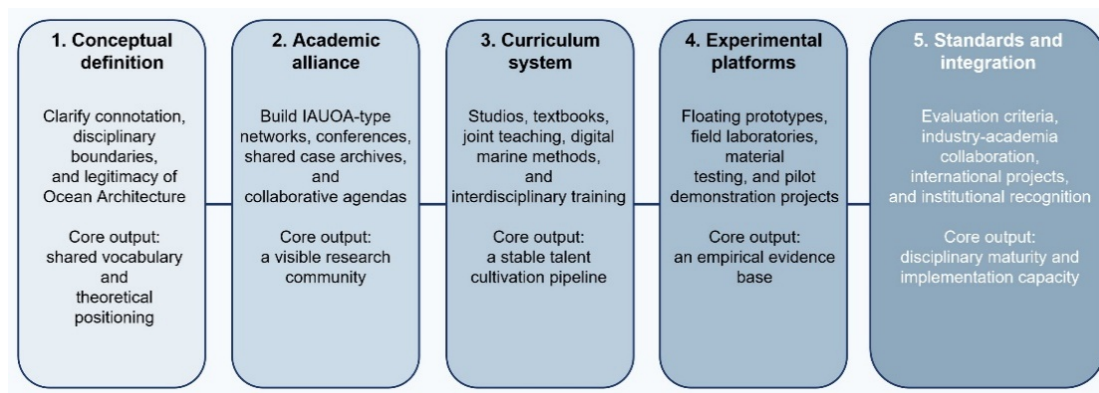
1. Conceptual definition

Clarify connotation, disciplinary boundaries, and legitimacy of Ocean Architecture

Core output: shared vocabulary and theoretical positioning

2. Academic alliance

Build IAUOA-type networks, conferences, shared case archives, and collaborative agendas

Core output: a visible research community

3. Curriculum system

Studios, textbooks, joint teaching, digital marine methods, and interdisciplinary training

Core output: a stable talent cultivation pipeline

4. Experimental platforms

Floating prototypes, field laboratories, material testing, and pilot demonstration projects

Core output: an empirical evidence base

5. Standards and integration

Evaluation criteria, industry-academia collaboration, international projects, and institutional recognition

Core output: disciplinary maturity and implementation capacity